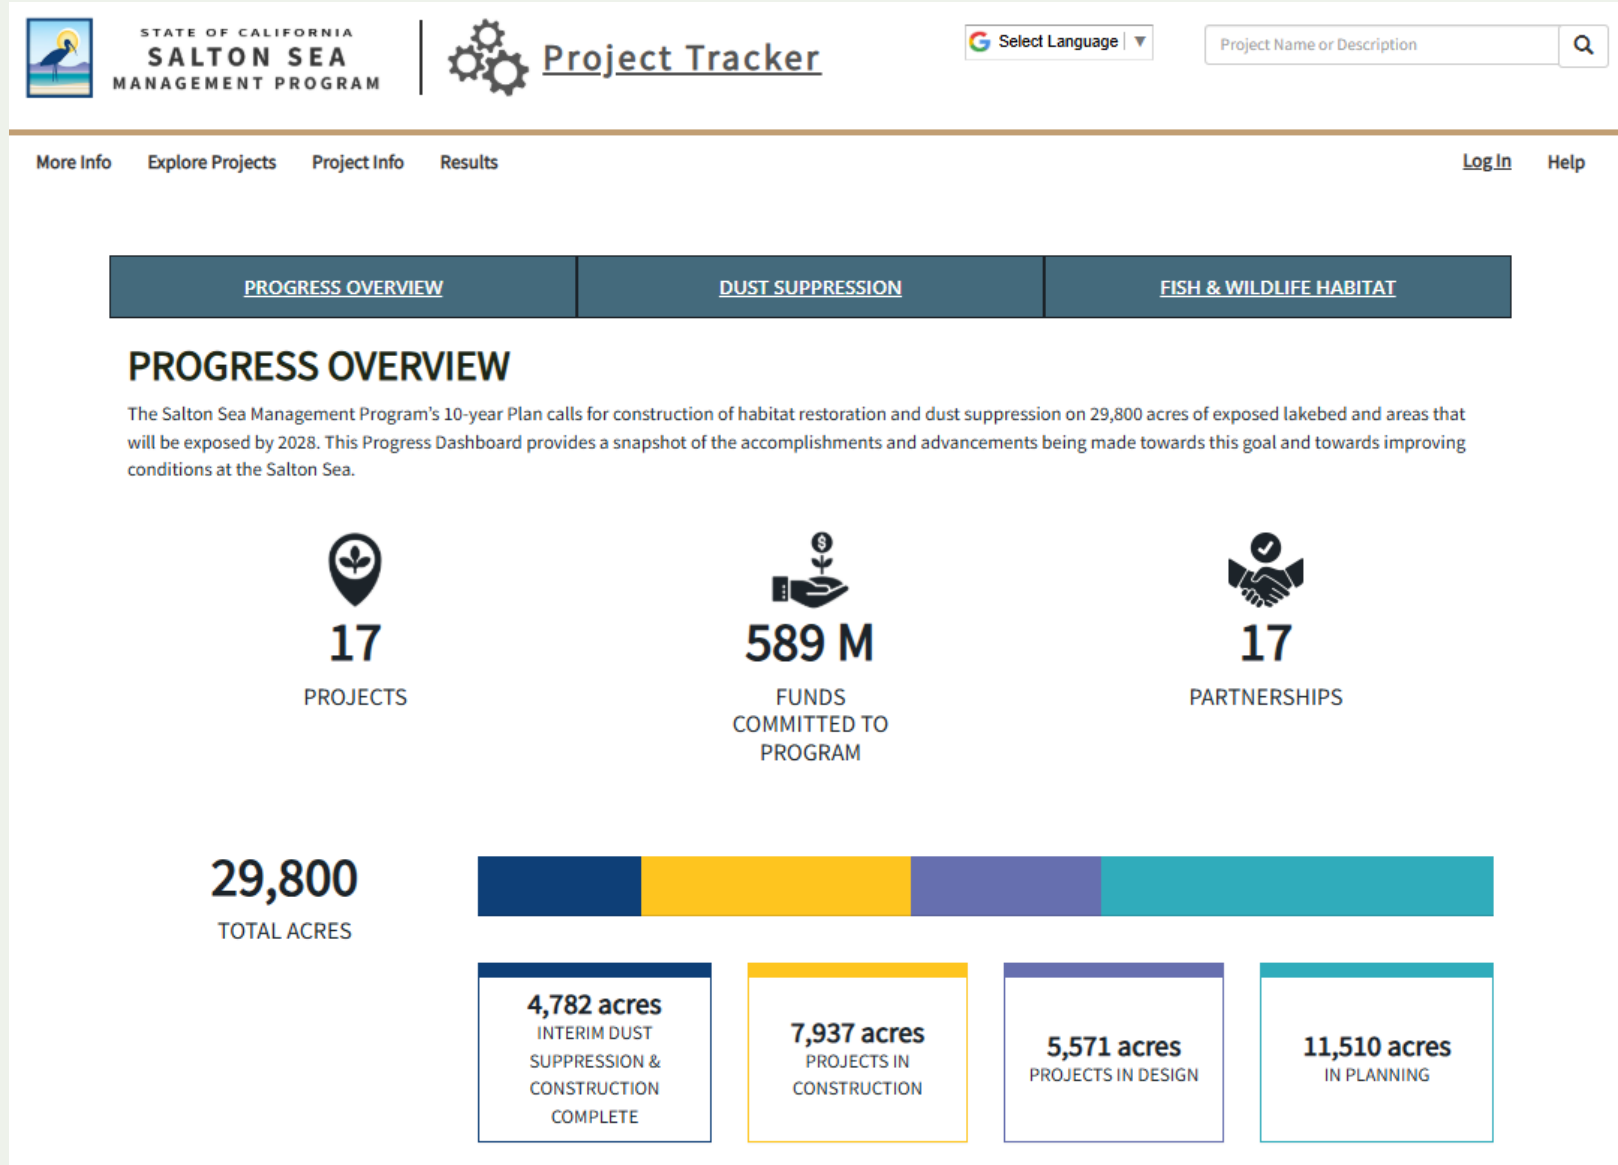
STATE OF CALIFORNIA
SALTON SEA
MANAGEMENT PROGRAM

Project Tracker

Select Language ▼

Project Name or Description

More Info Explore Projects Project Info Results Log In Help

PROGRESS OVERVIEW | DUST SUPPRESSION | FISH & WILDLIFE HABITAT

PROGRESS OVERVIEW

The Salton Sea Management Program's 10-year Plan calls for construction of habitat restoration and dust suppression on 29,800 acres of exposed lakebed and areas that will be exposed by 2028. This Progress Dashboard provides a snapshot of the accomplishments and advancements being made towards this goal and towards improving conditions at the Salton Sea.

17
PROJECTS

589 M
FUNDS COMMITTED TO PROGRAM

17
PARTNERSHIPS

29,800
TOTAL ACRES

4,782 acres
INTERIM DUST SUPPRESSION & CONSTRUCTION COMPLETE

7,937 acres
PROJECTS IN CONSTRUCTION

5,571 acres
PROJECTS IN DESIGN

11,510 acres
IN PLANNING